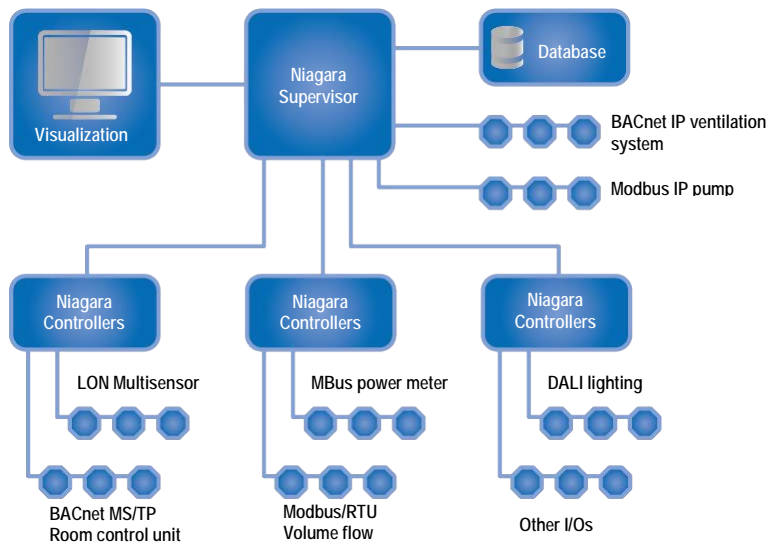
Visualization

Niagara Supervisor

Database

BACnet IP ventilation system

Modbus IP pump

Niagara Controllers

Niagara Controllers

Niagara Controllers

LON Multisensor

MBus power meter

DALI lighting

BACnet MS/TP Room control unit

Modbus/RTU Volume flow

Other I/Os